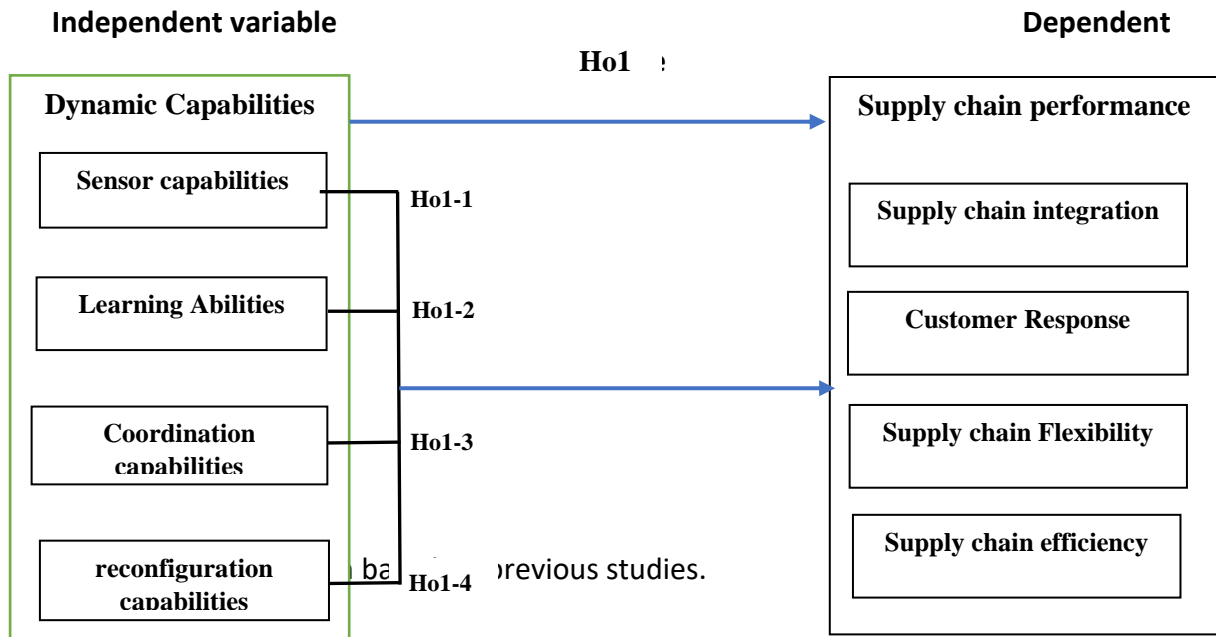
Independent variable

Dependent

Ho1

Dynamic Capabilities

Sensor capabilities

Ho1-1

Learning Abilities

Ho1-2

Coordination capabilities

Ho1-3

reconfiguration capabilities

Ho1-4

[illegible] ba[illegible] previous studies.

Supply chain performance

Supply chain integration

Customer Response

Supply chain Flexibility

Supply chain efficiency